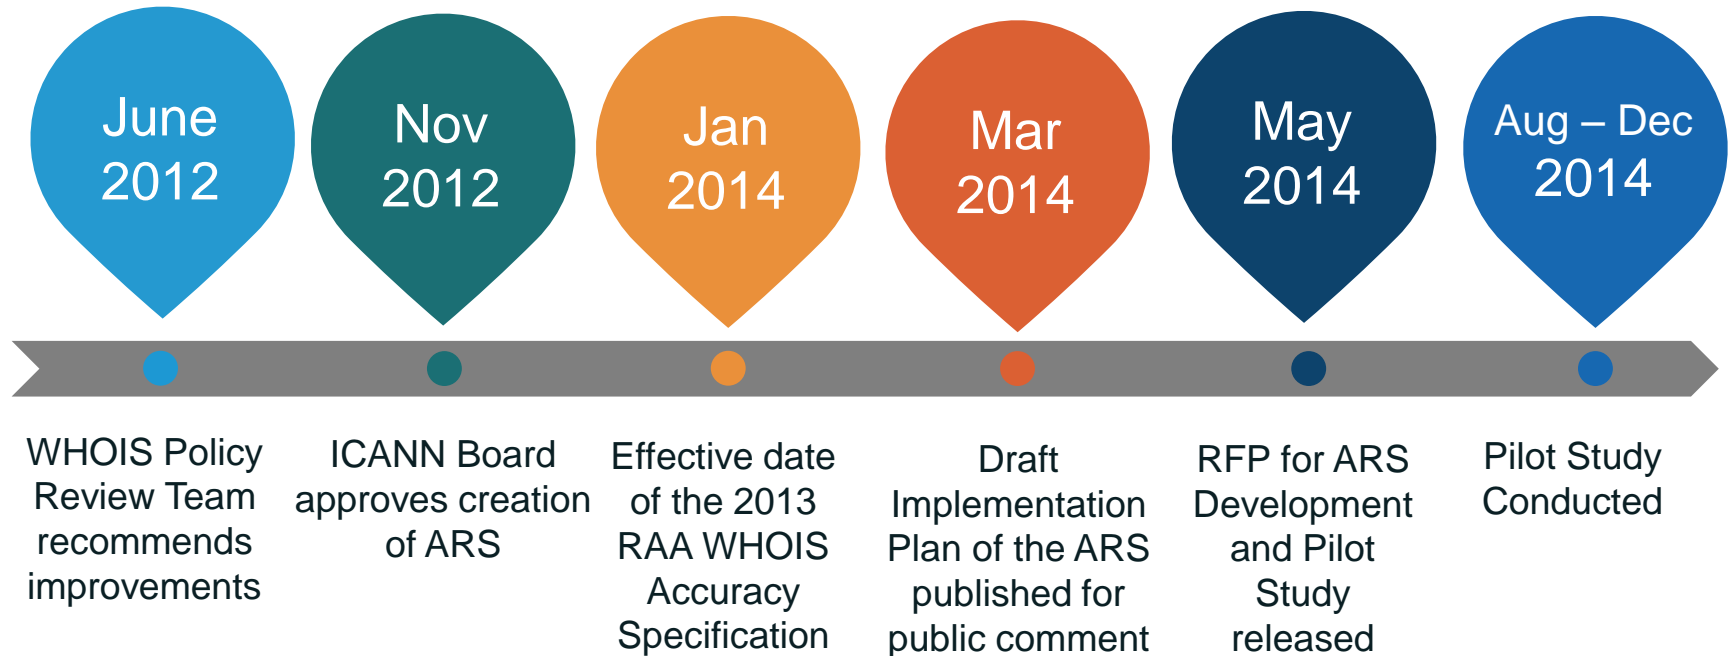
June 2012

Nov 2012

Jan 2014

Mar 2014

May 2014

Aug – Dec 2014

WHOIS Policy Review Team recommends improvements

ICANN Board approves creation of ARS

Effective date of the 2013 RAA WHOIS Accuracy Specification

Draft Implementation Plan of the ARS published for public comment

RFP for ARS Development and Pilot Study released

Pilot Study Conducted